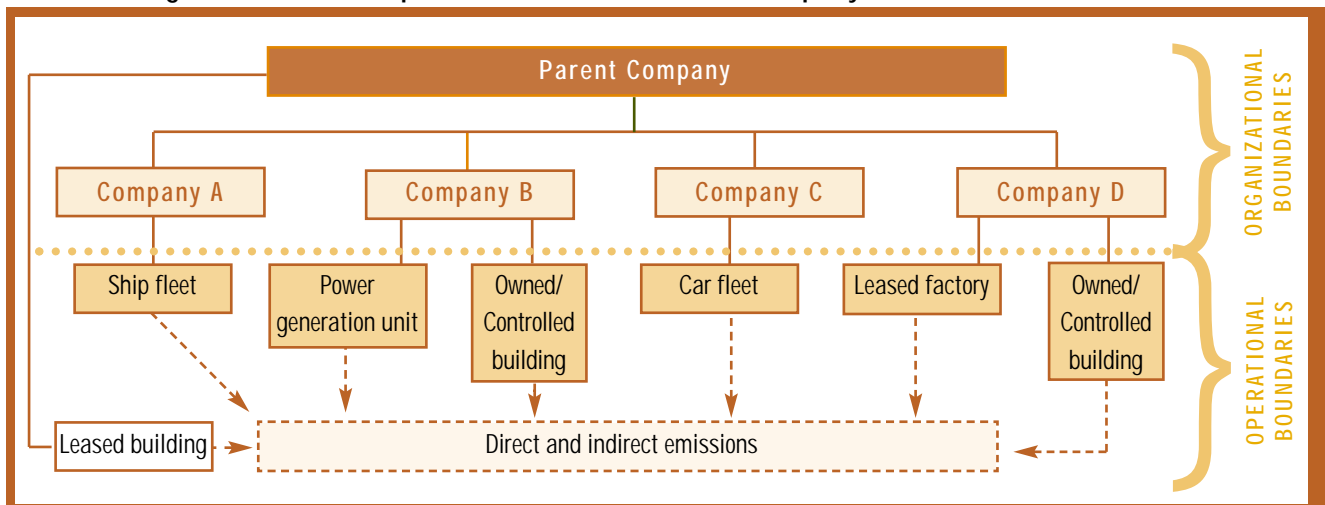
Parent Company

Company A

Company B

Company C

Company D

ORGANIZATIONAL BOUNDARIES

Ship fleet

Power generation unit

Owned/ Controlled building

Car fleet

Leased factory

Owned/ Controlled building

OPERATIONAL BOUNDARIES

Leased building

Direct and indirect emissions